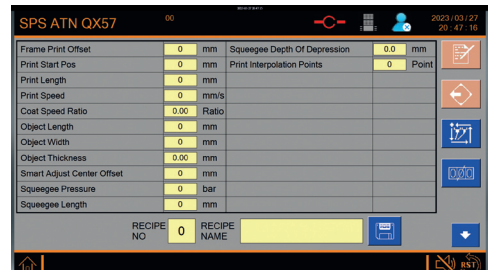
SPS ATN QX57 00

2023/03/27
20:47:16

| Frame Print Offset | 0 | mm | Squeegee Depth Of Depression | 0.0 | mm |
|---|---|---|---|---|---|
| Print Start Pos | 0 | mm | Print Interpolation Points | 0 | Point |
| Print Length | 0 | mm | | | |
| Print Speed | 0 | mm/s | | | |
| Coat Speed Ratio | 0.00 | Ratio | | | |
| Object Length | 0 | mm | | | |
| Object Width | 0 | mm | | | |
| Object Thickness | 0.00 | mm | | | |
| Smart Adjust Center Offset | 0 | mm | | | |
| Squeegee Pressure | 0 | bar | | | |
| Squeegee Length | 0 | mm | | | |

RECIPE NO 0 RECIPE NAME

RST